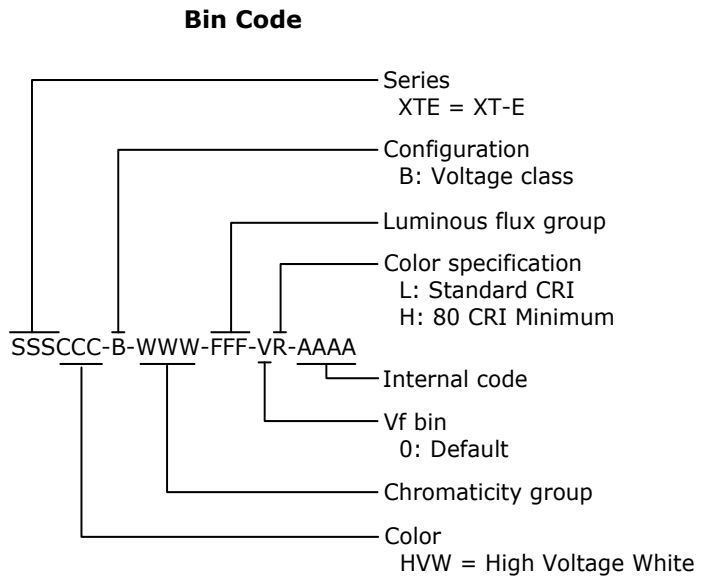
**Bin Code**

Series
XTE = XT-E

Configuration
B: Voltage class

Luminous flux group

Color specification
L: Standard CRI
H: 80 CRI Minimum

SSSCCC-B-WWW-FFF-VR-AAAA

Internal code

Vf bin
0: Default

Chromaticity group

Color
HVW = High Voltage White